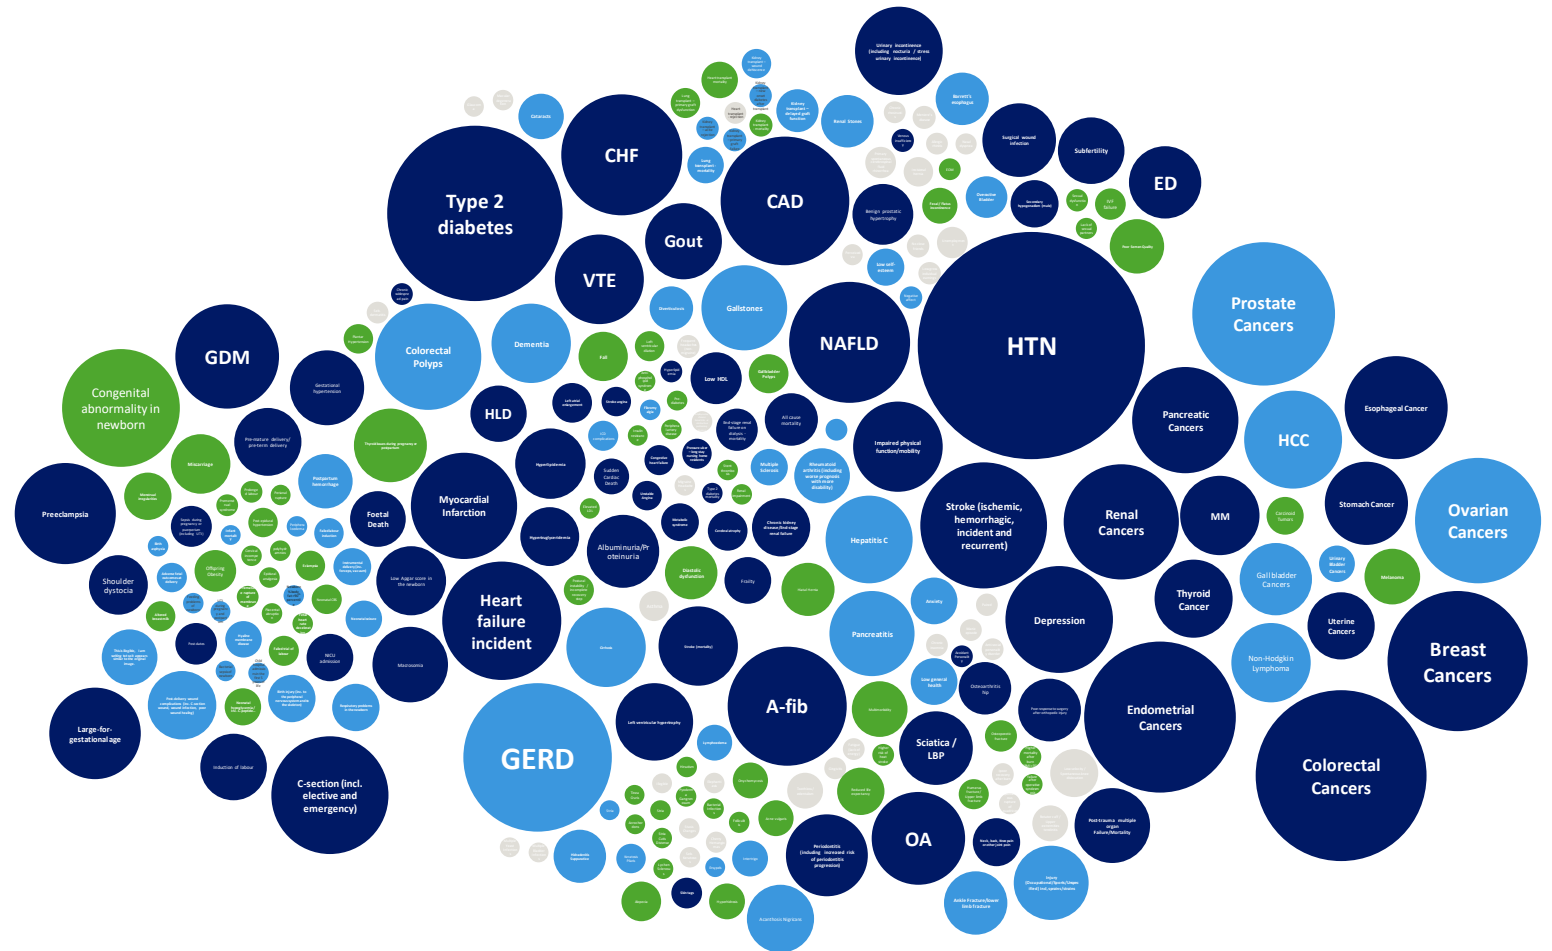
Urinary incontinence (including nocturia / stress urinary incontinence)

Barrett's esophagus

Cataracts

CHF

Renal Stones

Surgical wound infection

Subfertility

ED

Type 2 diabetes

CAD

Benign prostatic hypertrophy

Gout

VTE

HTN

Prostate Cancers

GDM

Congenital abnormality in newborn

Colorectal Polyps

Dementia

Gallstones

NAFLD

Pancreatic Cancers

HCC

Esophageal Cancer

Gestational hypertension

Fall

Low HDL

Gallbladder Polyps

HLD

Pre-mature delivery/ pre-term delivery

Miscarriage

Impaired physical function/mobility

Preeclampsia

Postpartum hemorrhage

Foetal Death

Myocardial Infarction

Hyperlipidemia

Sudden Cardiac Death

Multiple Sclerosis

Rheumatoid arthritis

Stroke (ischemic, hemorrhagic, incident and recurrent)

Renal Cancers

MM

Stomach Cancer

Ovarian Cancers

Shoulder dystocia

Albuminuria/Proteinuria

Hepatitis C

Gall bladder Cancers

Melanoma

Low Apgar score in the newborn

Heart failure incident

Diastolic dysfunction

Thyroid Cancer

Uterine Cancers

Breast Cancers

Depression

Pancreatitis

Non-Hodgkin Lymphoma

Macrosomia

NICU admission

Anxiety

Large-for-gestational age

Left ventricular hypertrophy

A-fib

Endometrial Cancers

Colorectal Cancers

Induction of labour

C-section (incl. elective and emergency)

GERD

Sciatica / LBP

Periodontitis (including increased risk of periodontitis progression)

OA

Post-trauma multiple organ Failure/Mortality

Injury

Ankle Fracture/lower limb fracture

Acanthosis Nigricans